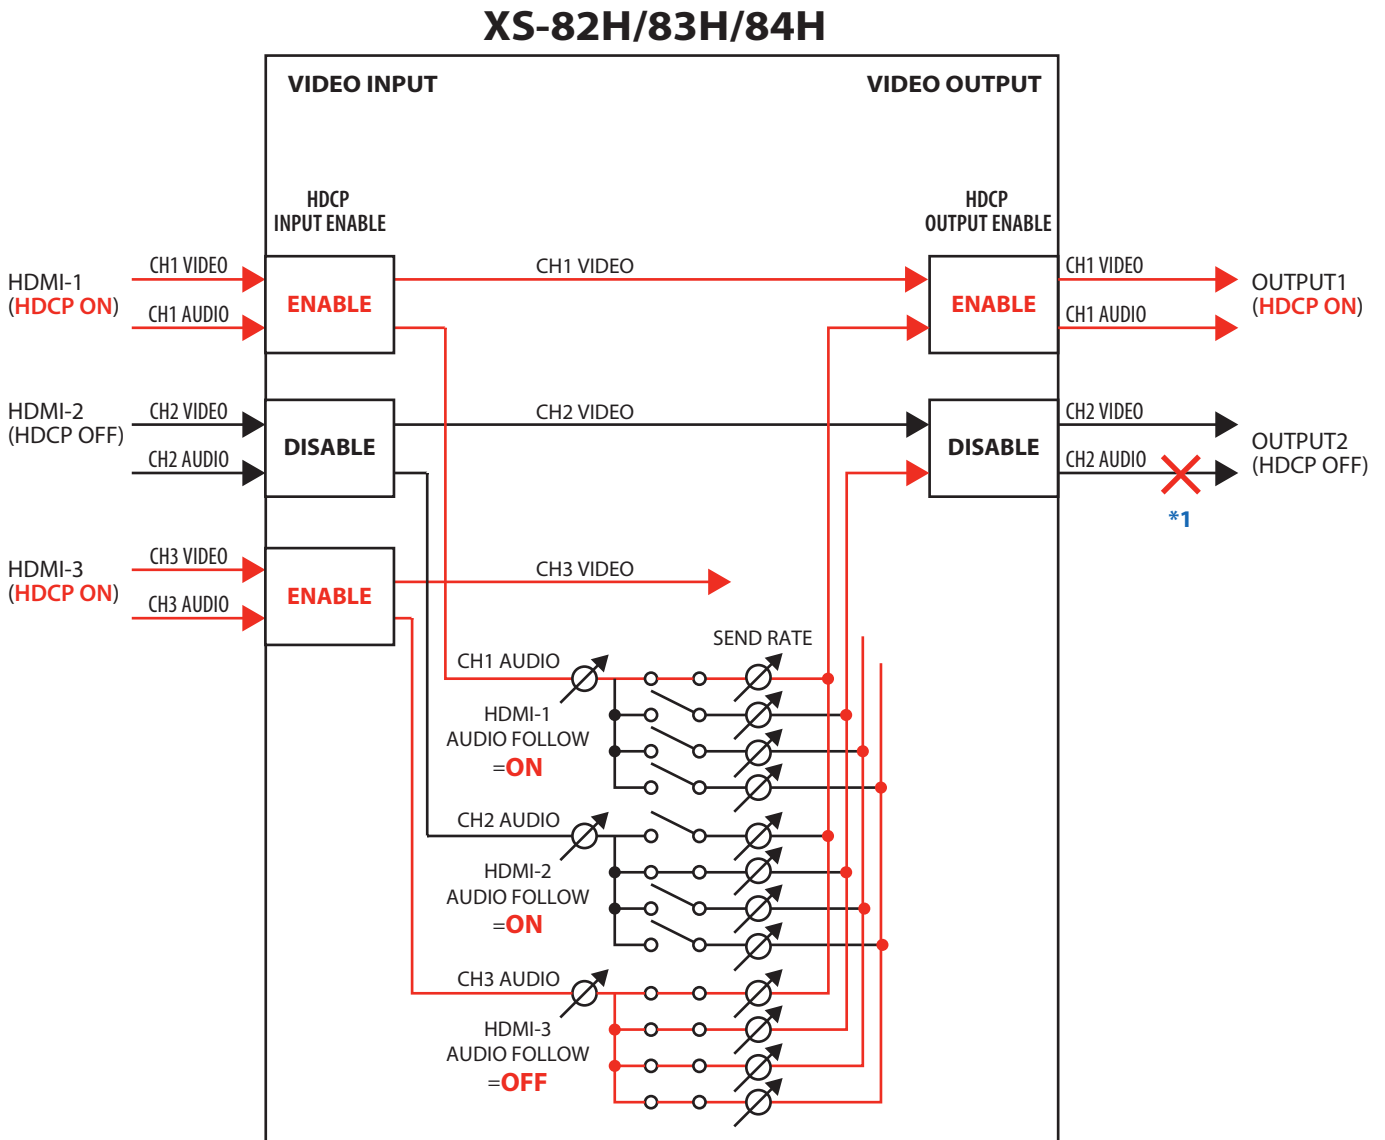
XS-82H/83H/84H

VIDEO INPUT

VIDEO OUTPUT

HDCP INPUT ENABLE

HDCP OUTPUT ENABLE

HDMI-1 (HDCP ON)

CH1 VIDEO

CH1 AUDIO

ENABLE

CH1 VIDEO

ENABLE

CH1 VIDEO

CH1 AUDIO

OUTPUT1 (HDCP ON)

HDMI-2 (HDCP OFF)

CH2 VIDEO

CH2 AUDIO

DISABLE

CH2 VIDEO

DISABLE

CH2 VIDEO

CH2 AUDIO

OUTPUT2 (HDCP OFF)

*1

HDMI-3 (HDCP ON)

CH3 VIDEO

CH3 AUDIO

ENABLE

CH3 VIDEO

SEND RATE

CH1 AUDIO

HDMI-1 AUDIO FOLLOW =ON

CH2 AUDIO

HDMI-2 AUDIO FOLLOW =ON

CH3 AUDIO

HDMI-3 AUDIO FOLLOW =OFF